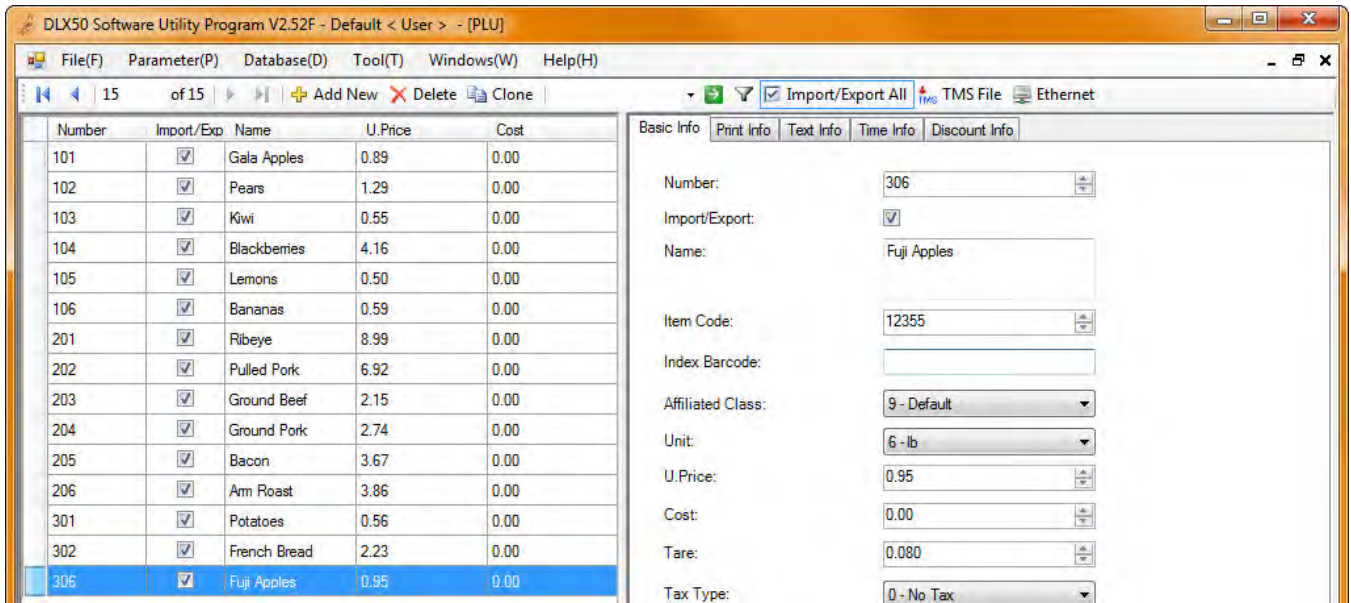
DLX50 Software Utility Program V2.52F - Default < User > - [PLU]

File(F) Parameter(P) Database(D) Tool(T) Windows(W) Help(H)

15 of 15 Add New Delete Clone

Import/Export All TMS File Ethernet

| Number | Import/Exp | Name | U.Price | Cost |
|---|---|---|---|---|
| 101 | ☑ | Gala Apples | 0.89 | 0.00 |
| 102 | ☑ | Pears | 1.29 | 0.00 |
| 103 | ☑ | Kiwi | 0.55 | 0.00 |
| 104 | ☑ | Blackberries | 4.16 | 0.00 |
| 105 | ☑ | Lemons | 0.50 | 0.00 |
| 106 | ☑ | Bananas | 0.59 | 0.00 |
| 201 | ☑ | Ribeye | 8.99 | 0.00 |
| 202 | ☑ | Pulled Pork | 6.92 | 0.00 |
| 203 | ☑ | Ground Beef | 2.15 | 0.00 |
| 204 | ☑ | Ground Pork | 2.74 | 0.00 |
| 205 | ☑ | Bacon | 3.67 | 0.00 |
| 206 | ☑ | Arm Roast | 3.86 | 0.00 |
| 301 | ☑ | Potatoes | 0.56 | 0.00 |
| 302 | ☑ | French Bread | 2.23 | 0.00 |
| 306 | ☑ | Fuji Apples | 0.95 | 0.00 |

Basic Info | Print Info | Text Info | Time Info | Discount Info

Number: 306
Import/Export: ☑
Name: Fuji Apples
Item Code: 12355
Index Barcode:
Affiliated Class: 9 - Default
Unit: 6 - lb
U.Price: 0.95
Cost: 0.00
Tare: 0.080
Tax Type: 0 - No Tax